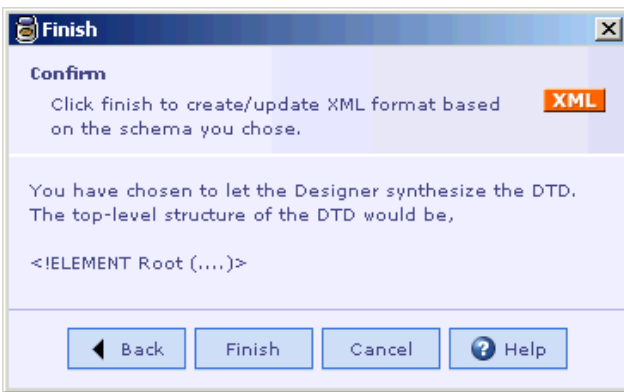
Finish

Confirm

Click finish to create/update XML format based on the schema you chose.

XML

You have chosen to let the Designer synthesize the DTD. The top-level structure of the DTD would be,

<!ELEMENT Root (....)>

Back

Finish

Cancel

Help